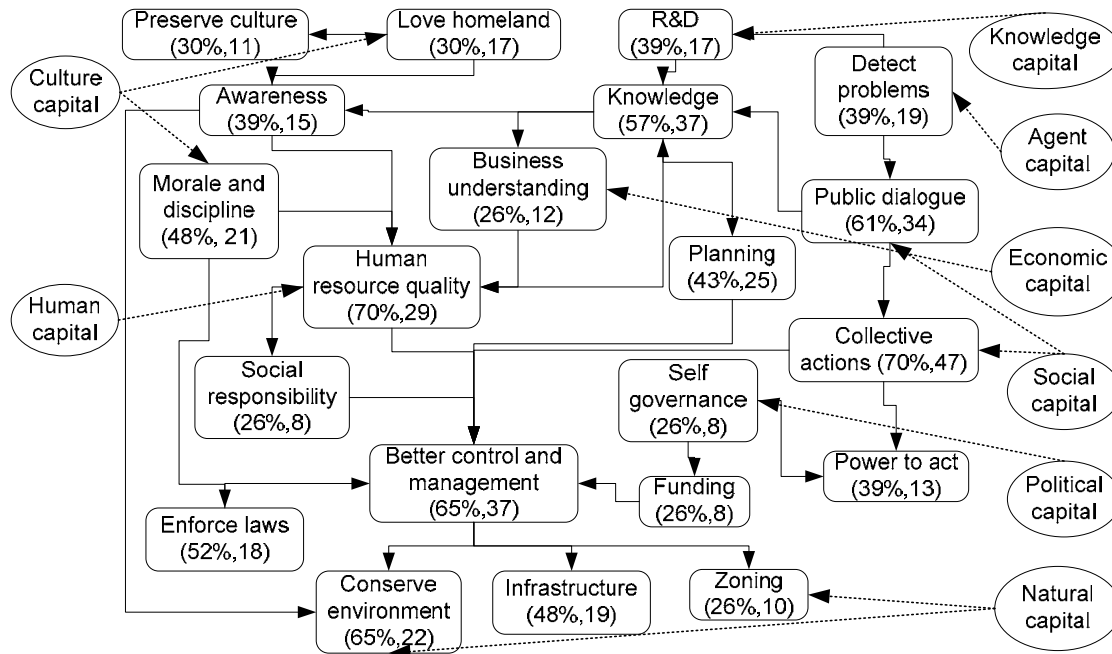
Preserve culture (30%,11)

Love homeland (30%,17)

R&D (39%,17)

Knowledge capital

Culture capital

Awareness (39%,15)

Knowledge (57%,37)

Detect problems (39%,19)

Agent capital

Morale and discipline (48%, 21)

Business understanding (26%,12)

Public dialogue (61%,34)

Economic capital

Human capital

Human resource quality (70%,29)

Planning (43%,25)

Collective actions (70%,47)

Social capital

Social responsibility (26%,8)

Self governance (26%,8)

Better control and management (65%,37)

Power to act (39%,13)

Political capital

Funding (26%,8)

Enforce laws (52%,18)

Conserve environment (65%,22)

Infrastructure (48%,19)

Zoning (26%,10)

Natural capital